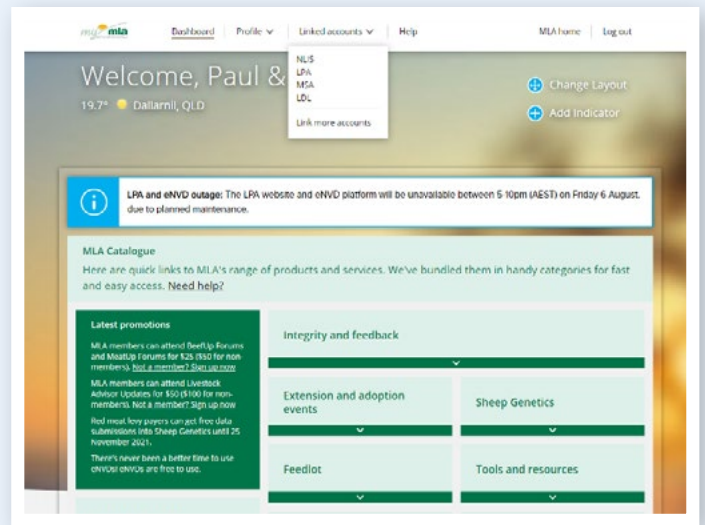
my mla

Dashboard | Profile ∨ | Linked accounts ∨ | Help

MLA home | Log out

NLIS
LPA
MSA
LDL

Link more accounts

Welcome, Paul &

19.7° Dallarnil, QLD

Change Layout

Add Indicator

LPA and eNVD outage: The LPA website and eNVD platform will be unavailable between 5-10pm (AEST) on Friday 6 August. due to planned maintenance.

MLA Catalogue

Here are quick links to MLA's range of products and services. We've bundled them in handy categories for fast and easy access. Need help?

Latest promotions

MLA members can attend BeefUp Forums and MeatUp Forums for $25 ($50 for non-members). Not a member? Sign up now

MLA members can attend Livestock Advisor Updates for $50 ($100 for non-members. Not a member? Sign up now

Red meat levy payers can get free data submissions into Sheep Genetics until 25 November 2021.

There's never been a better time to use eNVDs! eNVDs are free to use.

Integrity and feedback

Extension and adoption events

Sheep Genetics

Feedlot

Tools and resources